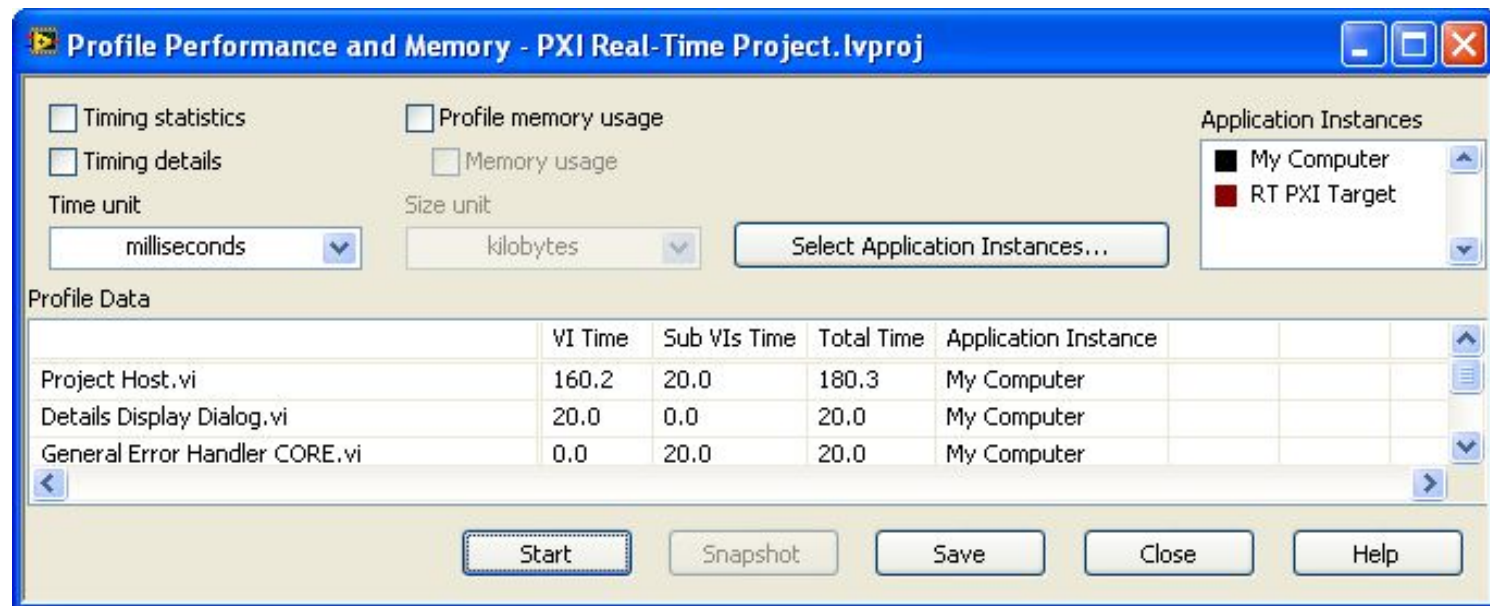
Profile Performance and Memory - PXI Real-Time Project.lvproj

Timing statistics
Timing details
Time unit
milliseconds

Profile memory usage
Memory usage
Size unit
kilobytes

Select Application Instances...

Application Instances
My Computer
RT PXI Target

Profile Data

| | VI Time | Sub VIs Time | Total Time | Application Instance |
|---|---|---|---|---|
| Project Host.vi | 160.2 | 20.0 | 180.3 | My Computer |
| Details Display Dialog.vi | 20.0 | 0.0 | 20.0 | My Computer |
| General Error Handler CORE.vi | 0.0 | 20.0 | 20.0 | My Computer |

Start
Snapshot
Save
Close
Help